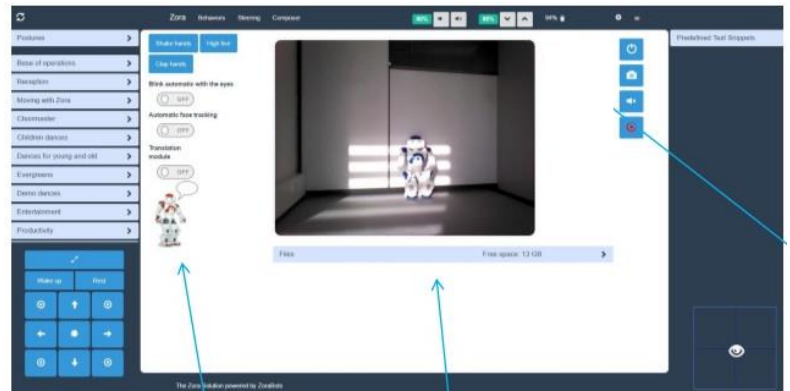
Zora Behaviors Steering Composer

90% 80% 94%

Postures
Base of operations
Reception
Moving with Zora
Choirmaster
Children dances
Dances for young and old
Evergreens
Demo dances
Entertainment
Productivity

Wake up
Rest

Shake hands
High five
Clap hands

Blink automatic with the eyes
OFF
Automatic face tracking
OFF
Translation module
OFF

Files
Free space: 13 GB

Predefined Text Snippets

The Zora Solution powered by ZoraBots